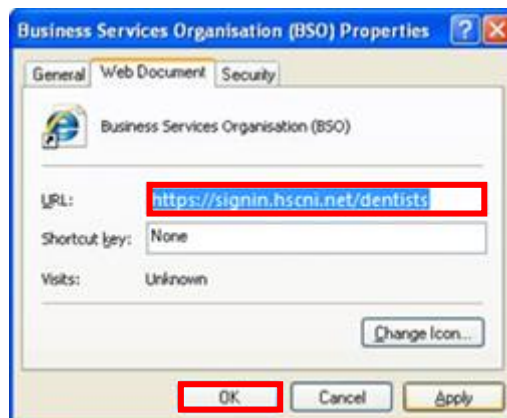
Business Services Organisation (BSO) Properties

General | Web Document | Security

Business Services Organisation (BSO)

URL: https://signin.hscni.net/dentists

Shortcut key: None

Visits: Unknown

Change Icon...

OK | Cancel | Apply